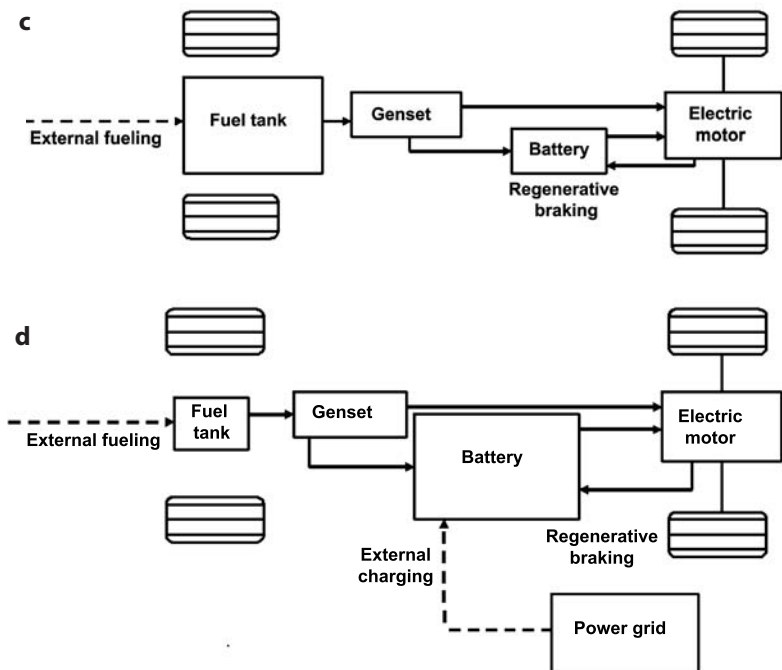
c

External fueling

Fuel tank

Genset

Battery

Electric motor

Regenerative braking

d

External fueling

Fuel tank

Genset

Battery

Electric motor

Regenerative braking

External charging

Power grid